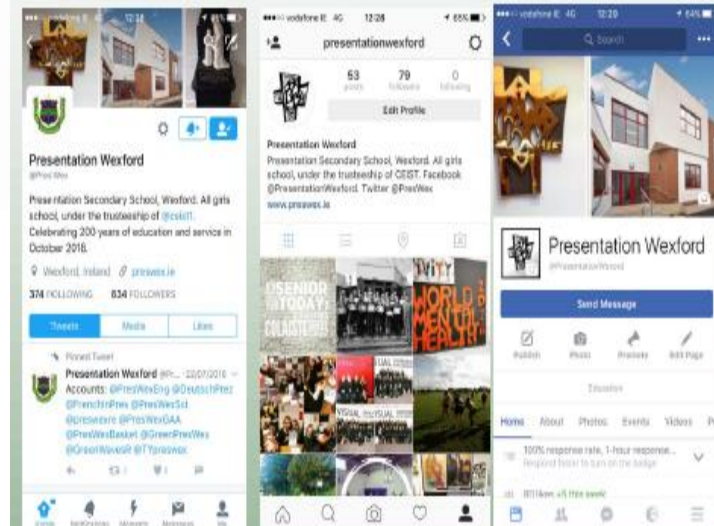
vodafone IE 12:14

Presentation Wexford
@PresWex

Presentation Secondary School, Wexford. All girls school, under the trusteeship of @ceist1. Celebrating 200 years of education and service in October 2018.

Wexford, Ireland presvex.ie

374 FOLLOWING 834 FOLLOWERS

Tweets Media Likes

Pinned Tweet

Presentation Wexford @P... · 22/07/2016
Accounts: @PresWexEng @DeutschPrez @FrenchInPres @PresWexSci @presexsre @PresWexGAA @PresWexBasket @GreenPresWex @GreenWavesR @TYpreswex

Home Notifications Moments Messages Me

vodafone IE 4G 12:28 65%

presentationwexford

53 posts 79 followers 0 following

Edit Profile

Presentation Wexford
Presentation Secondary School, Wexford. All girls school, under the trusteeship of CEIST. Facebook @PresentationWexford. Twitter @PresWex
www.preswex.ie

SENIOR TODAY COLÁISTE
WORLD MENTAL HEALTH
VISUAL
VISUAL VISUAL

vodafone IE 4G 12:29 64%

Search

Presentation Wexford
@PresentationWexford

Send Message

Publish Photo Promote Edit Page

Education

Home About Photos Events Videos P

100% response rate, 1-hour response...
Respond faster to turn on the badge

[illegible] +5 this week